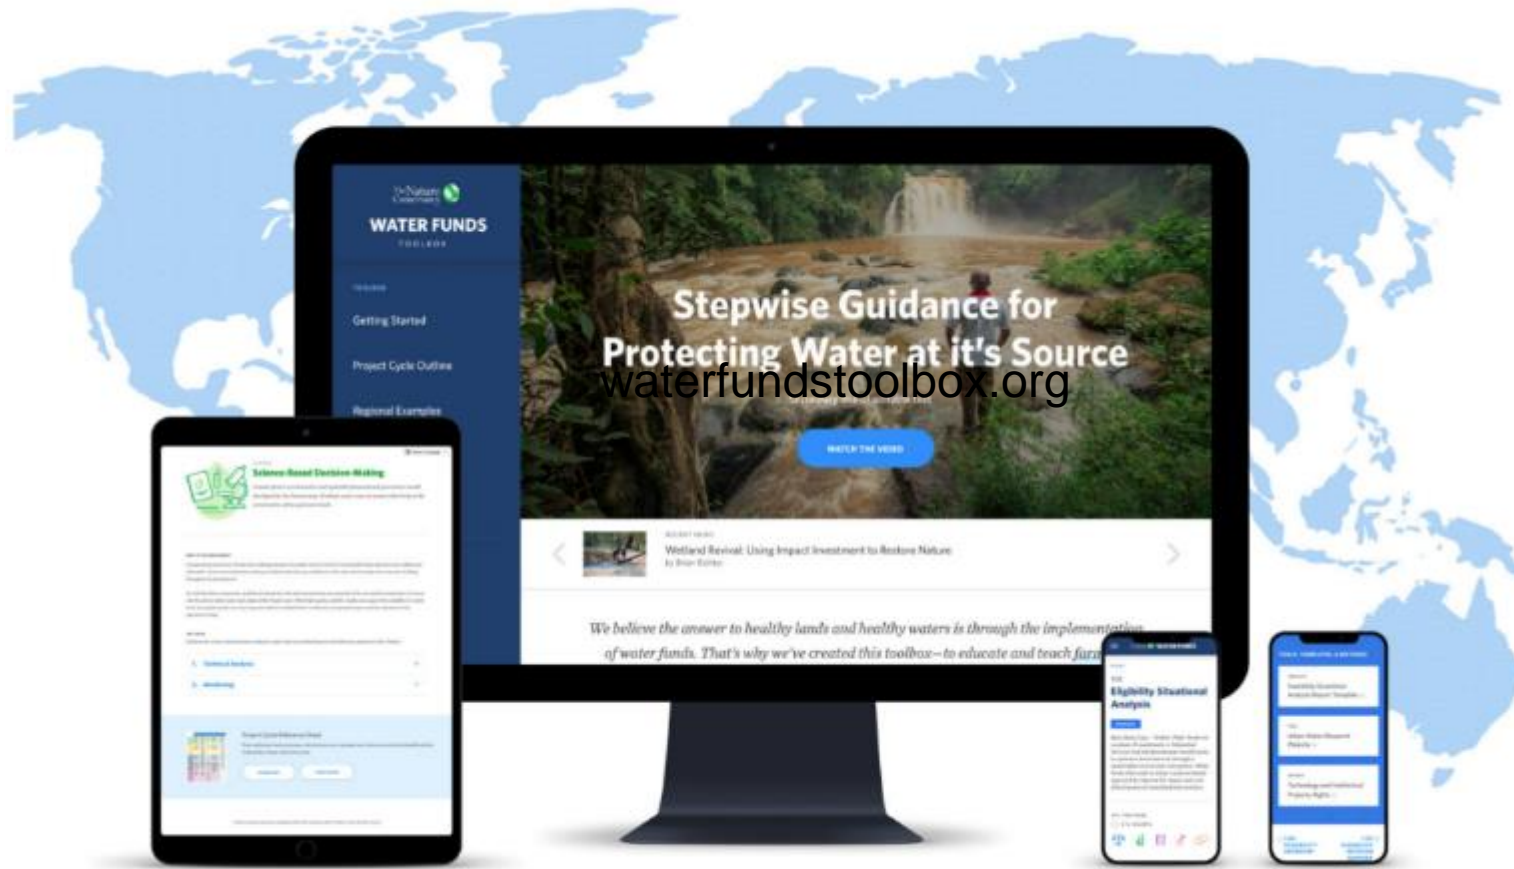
The Nature Conservancy

WATER FUNDS
TOOLBOX

Getting Started

Project Cycle Outline

Regional Examples

Stepwise Guidance for Protecting Water at it's Source

waterfundstoolbox.org

WATCH THE VIDEO

RECENT NEWS
Wetland Revival: Using Impact Investment to Restore Nature
by Brian Kohler

We believe the answer to healthy lands and healthy waters is through the implementation of water funds. That's why we've created this toolbox—to educate and teach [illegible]

Science-Based Decision-Making

Eligibility Situational Analysis